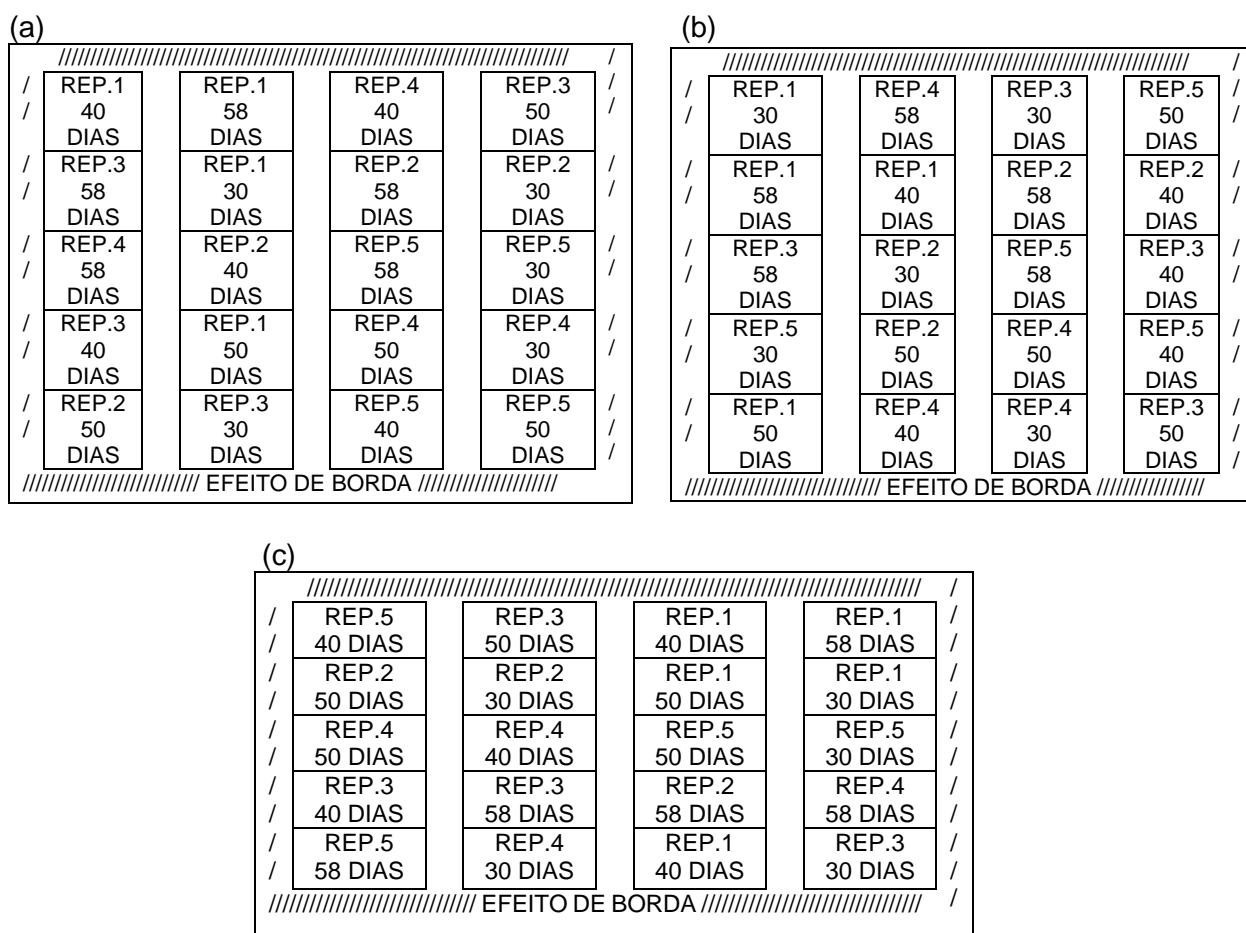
(a)

| REP.1 40 DIAS | REP.1 58 DIAS | REP.4 40 DIAS | REP.3 50 DIAS |
|---|---|---|---|
| REP.3 58 DIAS | REP.1 30 DIAS | REP.2 58 DIAS | REP.2 30 DIAS |
| REP.4 58 DIAS | REP.2 40 DIAS | REP.5 58 DIAS | REP.5 30 DIAS |
| REP.3 40 DIAS | REP.1 50 DIAS | REP.4 50 DIAS | REP.4 30 DIAS |
| REP.2 50 DIAS | REP.3 30 DIAS | REP.5 40 DIAS | REP.5 50 DIAS |

EFEITO DE BORDA

(b)

| REP.1 30 DIAS | REP.4 58 DIAS | REP.3 30 DIAS | REP.5 50 DIAS |
|---|---|---|---|
| REP.1 58 DIAS | REP.1 40 DIAS | REP.2 58 DIAS | REP.2 40 DIAS |
| REP.3 58 DIAS | REP.2 30 DIAS | REP.5 58 DIAS | REP.3 40 DIAS |
| REP.5 30 DIAS | REP.2 50 DIAS | REP.4 50 DIAS | REP.5 40 DIAS |
| REP.1 50 DIAS | REP.4 40 DIAS | REP.4 30 DIAS | REP.3 50 DIAS |

EFEITO DE BORDA

(c)

| REP.5 40 DIAS | REP.3 50 DIAS | REP.1 40 DIAS | REP.1 58 DIAS |
|---|---|---|---|
| REP.2 50 DIAS | REP.2 30 DIAS | REP.1 50 DIAS | REP.1 30 DIAS |
| REP.4 50 DIAS | REP.4 40 DIAS | REP.5 50 DIAS | REP.5 30 DIAS |
| REP.3 40 DIAS | REP.3 58 DIAS | REP.2 58 DIAS | REP.4 58 DIAS |
| REP.5 58 DIAS | REP.4 30 DIAS | REP.1 40 DIAS | REP.3 30 DIAS |

EFEITO DE BORDA